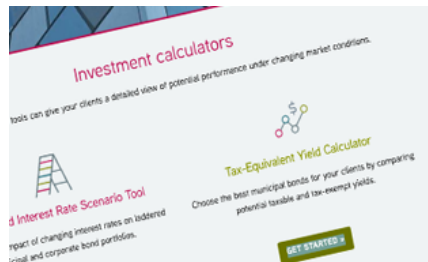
Investment calculators

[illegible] tools can give your clients a detailed view of potential performance under changing market conditions.

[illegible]d Interest Rate Scenario Tool

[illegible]mpact of changing interest rates on laddered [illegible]cipal and corporate bond portfolios.

Tax-Equivalent Yield Calculator

Choose the best municipal bonds for your clients by comparing potential taxable and tax-exempt yields.

GET STARTED ›